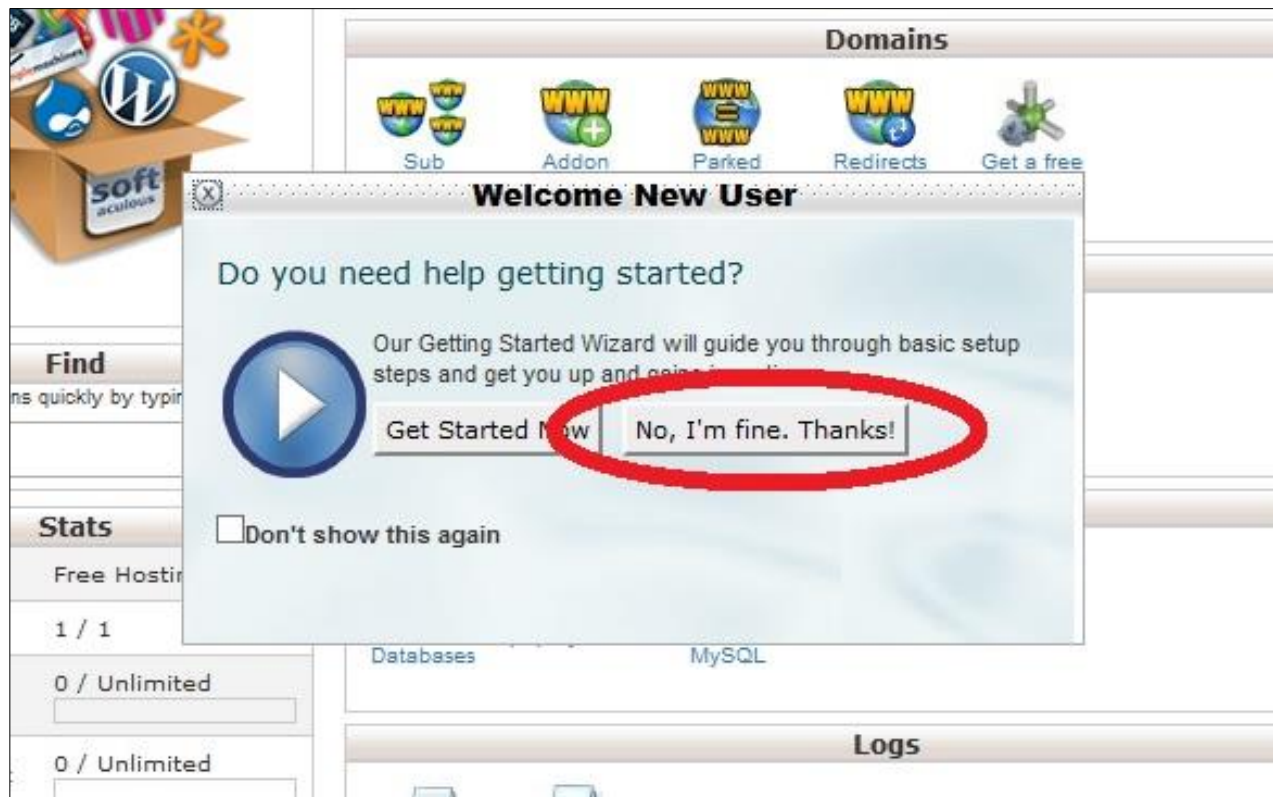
soft
aculous

Domains

www www www
Sub

www
Addon

www www
Parked

www
Redirects

Get a free

X

Welcome New User

Do you need help getting started?

Our Getting Started Wizard will guide you through basic setup steps and get you up and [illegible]

Get Started N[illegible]w

No, I'm fine. Thanks!

Don't show this again

Find
ns quickly by typi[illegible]

Stats
Free Hosti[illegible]
1 / 1
0 / Unlimited
0 / Unlimited

Databases
MySQL

Logs